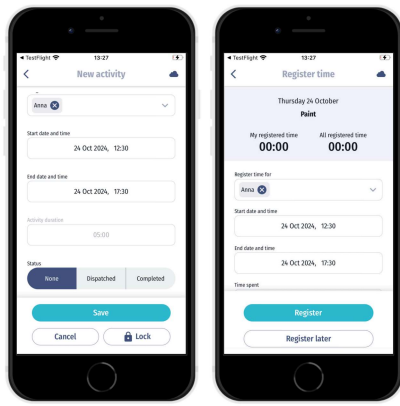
◂ TestFlight 13:27

New activity

Anna

Start date and time
24 Oct 2024, 12:30

End date and time
24 Oct 2024, 17:30

Activity duration
05:00

Status
None | Dispatched | Completed

Save

Cancel | Lock

◂ TestFlight 13:27

Register time

Thursday 24 October
Paint

My registered time
00:00

All registered time
00:00

Register time for
Anna

Start date and time
24 Oct 2024, 12:30

End date and time
24 Oct 2024, 17:30

Time spent

Register

Register later